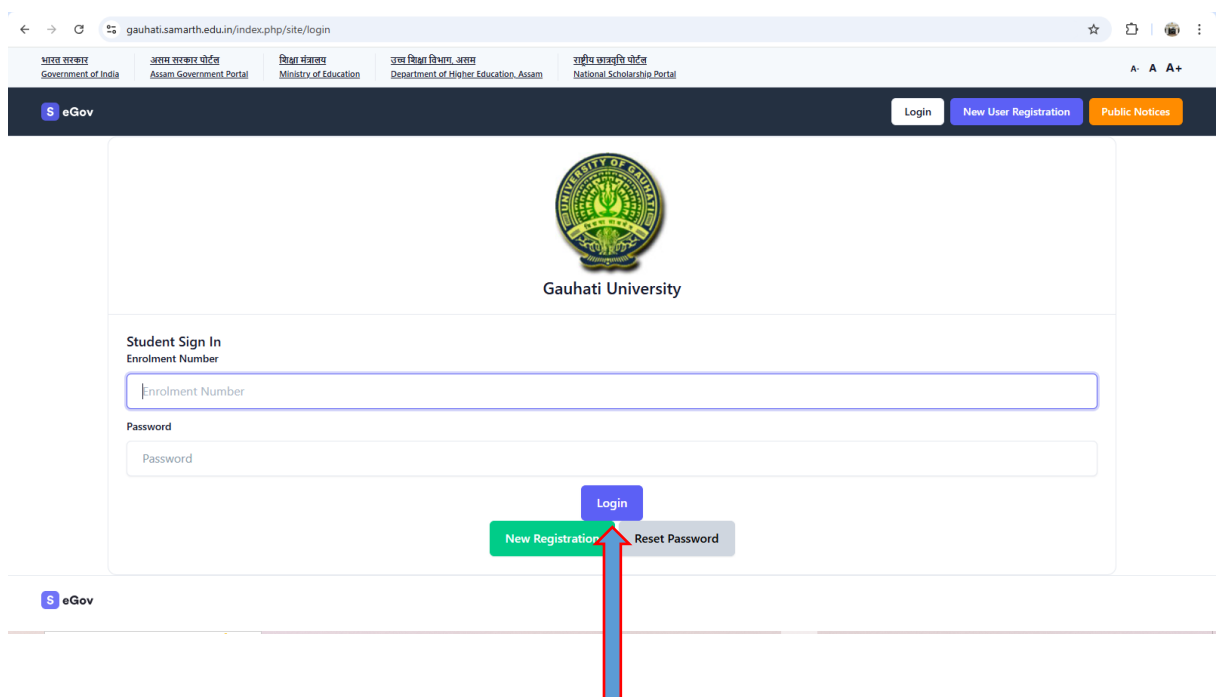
gauhati.samarth.edu.in/index.php/site/login

भारत सरकार
Government of India

असम सरकार पोर्टल
Assam Government Portal

शिक्षा मंत्रालय
Ministry of Education

उच्च शिक्षा विभाग, असम
Department of Higher Education, Assam

राष्ट्रीय छात्रवृत्ति पोर्टल
National Scholarship Portal

A- A A+

S eGov

Login New User Registration Public Notices

UNIVERSITY OF GAUHATI

Gauhati University

Student Sign In
Enrolment Number

Enrolment Number

Password

Password

Login

New Registration Reset Password

S eGov